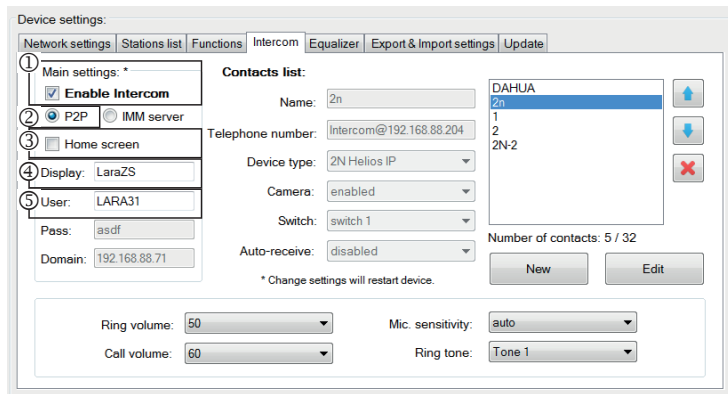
Device settings:

Network settings | Stations list | Functions | Intercom | Equalizer | Export & Import settings | Update

① Main settings: *
Enable Intercom

② P2P
IMM server

③ Home screen

④ Display: LaraZS

⑤ User: LARA31

Pass: asdf

Domain: 192.168.88.71

Contacts list:

Name: 2n

Telephone number: Intercom@192.168.88.204

Device type: 2N Helios IP

Camera: enabled

Switch: switch 1

Auto-receive: disabled

* Change settings will restart device.

DAHUA
2n
1
2
2N-2

Number of contacts: 5 / 32

New

Edit

Ring volume: 50

Call volume: 60

Mic. sensitivity: auto

Ring tone: Tone 1